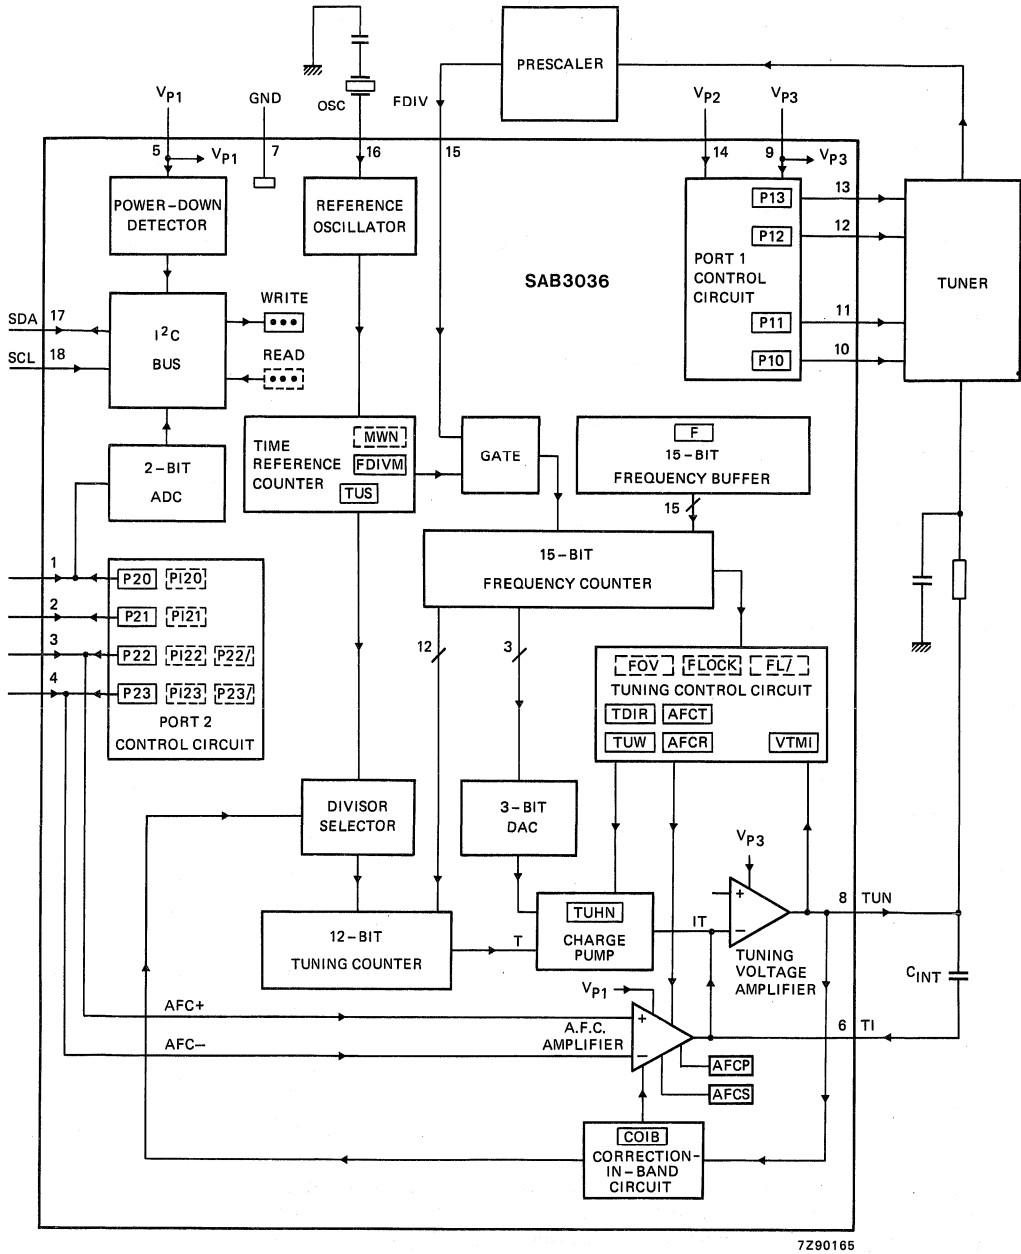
PRESCALER

$V_{P1}$

GND

OSC

FDIV

$V_{P2}$

$V_{P3}$

5

$V_{P1}$

7

16

15

14

9

$V_{P3}$

POWER-DOWN DETECTOR

REFERENCE OSCILLATOR

P13

13

P12

12

PORT 1 CONTROL CIRCUIT

TUNER

SAB3036

WRITE

SDA

17

$I^2C$ BUS

P11

11

SCL

18

READ

P10

10

TIME REFERENCE COUNTER

MWN

FDIVM

TUS

GATE

F

15-BIT FREQUENCY BUFFER

2-BIT ADC

15

15-BIT FREQUENCY COUNTER

1

P20

PI20

2

P21

PI21

3

P22

PI22

P22/

4

P23

PI23

P23/

PORT 2 CONTROL CIRCUIT

12

3

FOV

FLOCK

FL/

TUNING CONTROL CIRCUIT

TDIR

AFCT

TUW

AFCR

VTMI

DIVISOR SELECTOR

3-BIT DAC

$V_{P3}$

12-BIT TUNING COUNTER

T

TUHN

CHARGE PUMP

IT

8

TUN

TUNING VOLTAGE AMPLIFIER

$C_{INT}$

$V_{P1}$

AFC+

AFC−

A.F.C. AMPLIFIER

6

TI

AFCP

AFCS

COIB

CORRECTION-IN-BAND CIRCUIT

7Z90165